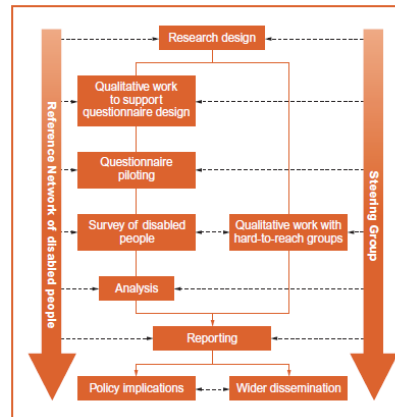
Reference Network of disabled people

Research design

Qualitative work to support questionnaire design

Questionnaire piloting

Survey of disabled people

Qualitative work with hard-to-reach groups

Analysis

Reporting

Policy implications

Wider dissemination

Steering Group